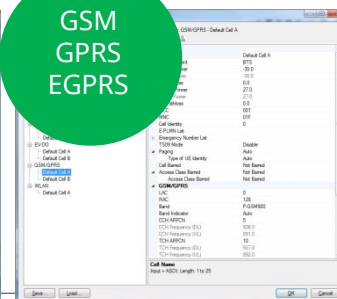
GSM
GPRS
EGPRS

GSM/GPRS - Default Cell A

Default Cell A
BTS
-35.0
-35.0
0.0
27.0
27.0
0.0
0
001
01F
0

EV-DO
Default Cell A
Default Cell B
GSM/GPRS
Default Cell A
Default Cell B
WLAN
Default Cell A

Cell Identity
E-PLMN List
Emergency Number List
TSGS Mode | Disable
Paging | Auto
Type of UE Identity | Auto
Cell Barred | Not Barred
Access Class Barred | Not Barred
Access Class Barred | Not Barred
GSM/GPRS
LAC | 0
RAC | 128
Band | P-GSM900
Band Indicator | Auto
CCH ARFCN | 5
CCH Frequency (UL) | 936.0
CCH Frequency (DL) | 891.0
TCH ARFCN | 10
TCH Frequency (UL) | 937.0
TCH Frequency (DL) | 892.0

Cell Name
Input = ASCII. Length: 1 to 25

Save... | Load... | OK | Cancel